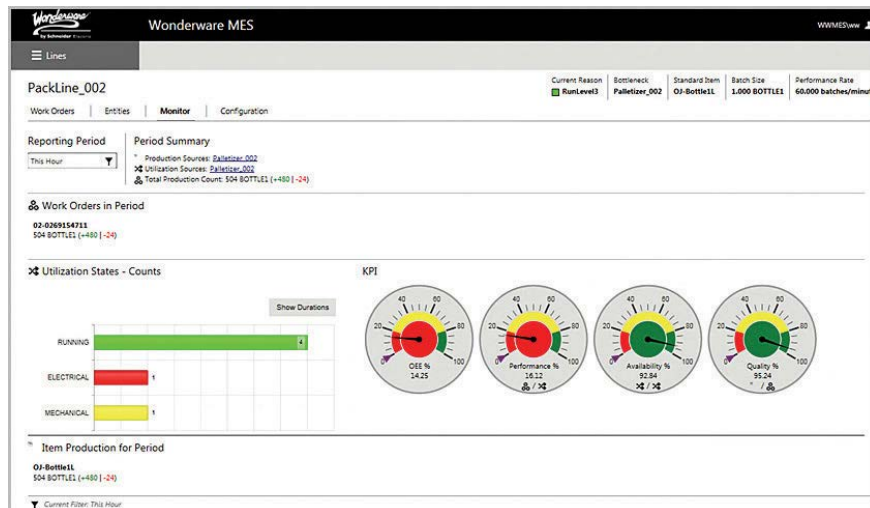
Wonderware by Schneider Electric

Wonderware MES

WWMES\ww

Lines

PackLine_002

Work Orders | Entities | Monitor | Configuration

| Current Reason | Bottleneck | Standard Item | Batch Size | Performance Rate |
|---|---|---|---|---|
| RunLevel3 | Palletizer_002 | OJ-Bottle1L | 1.000 BOTTLE1L | 60.000 batches/minut |

Reporting Period

This Hour

Period Summary

Production Sources: Palletizer_002
Utilization Sources: Palletizer_002
Total Production Count: 504 BOTTLE1 (+480 | -24)

Work Orders in Period

02-0269154711
504 BOTTLE1 (+480 | -24)

Utilization States - Counts

Show Durations

RUNNING 4

ELECTRICAL 1

MECHANICAL 1

KPI

OEE %
14.25

Performance %
16.12

Availability %
92.84

Quality %
95.24

Item Production for Period

OJ-Bottle1L
504 BOTTLE1 (+480 | -24)

Current Filter: This Hour